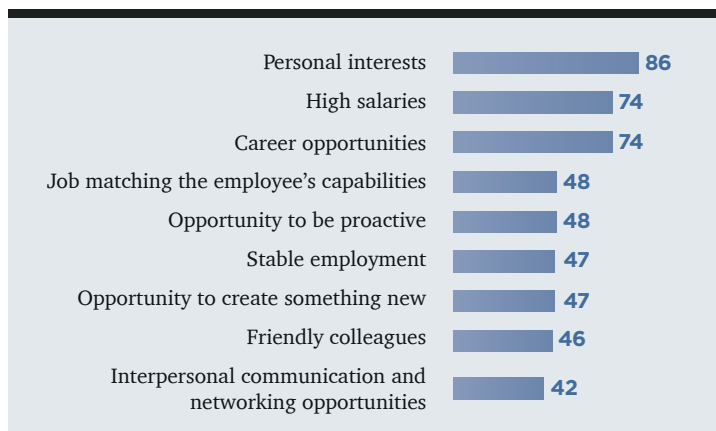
Personal interests 86
High salaries 74
Career opportunities 74
Job matching the employee's capabilities 48
Opportunity to be proactive 48
Stable employment 47
Opportunity to create something new 47
Friendly colleagues 46
Interpersonal communication and networking opportunities 42